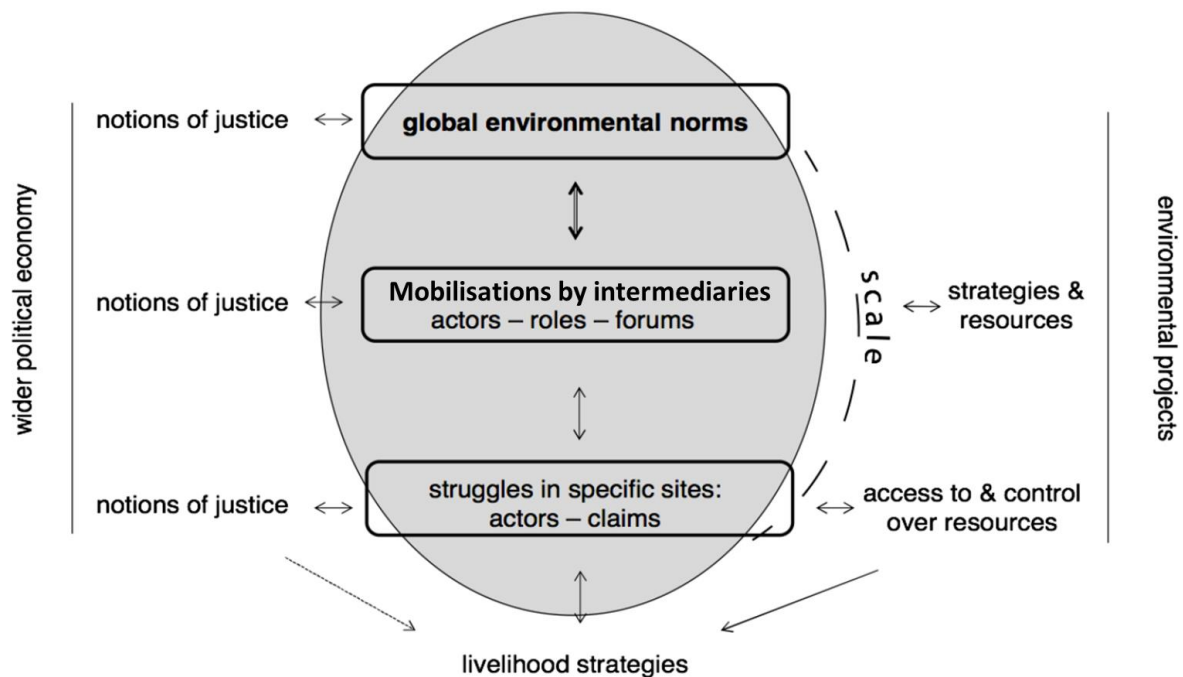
wider political economy

notions of justice

global environmental norms

notions of justice

Mobilisations by intermediaries
actors – roles – forums

scale

strategies & resources

notions of justice

struggles in specific sites:
actors – claims

access to & control over resources

environmental projects

livelihood strategies